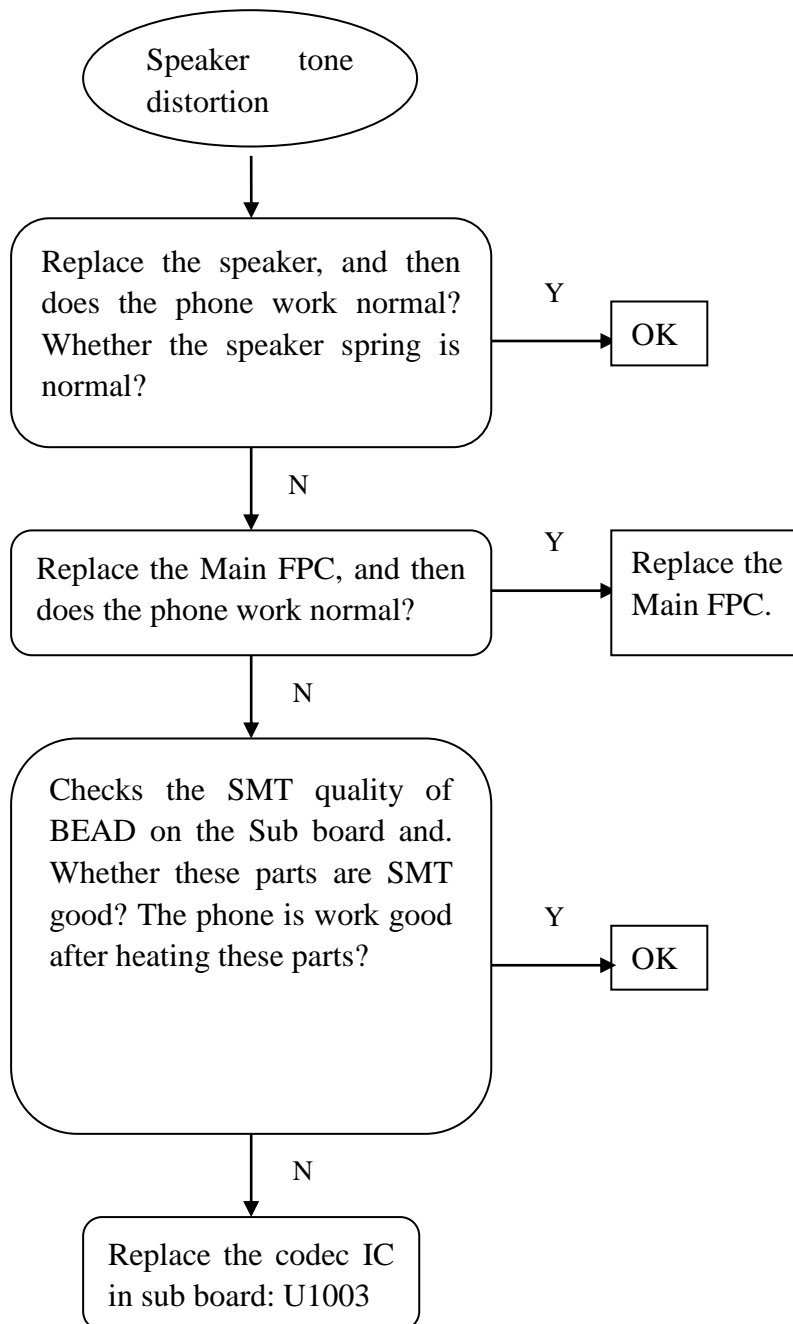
Speaker tone distortion

Replace the speaker, and then does the phone work normal? Whether the speaker spring is normal?

Y

OK

N

Replace the Main FPC, and then does the phone work normal?

Y

Replace the Main FPC.

N

Checks the SMT quality of BEAD on the Sub board and. Whether these parts are SMT good? The phone is work good after heating these parts?

Y

OK

N

Replace the codec IC in sub board: U1003